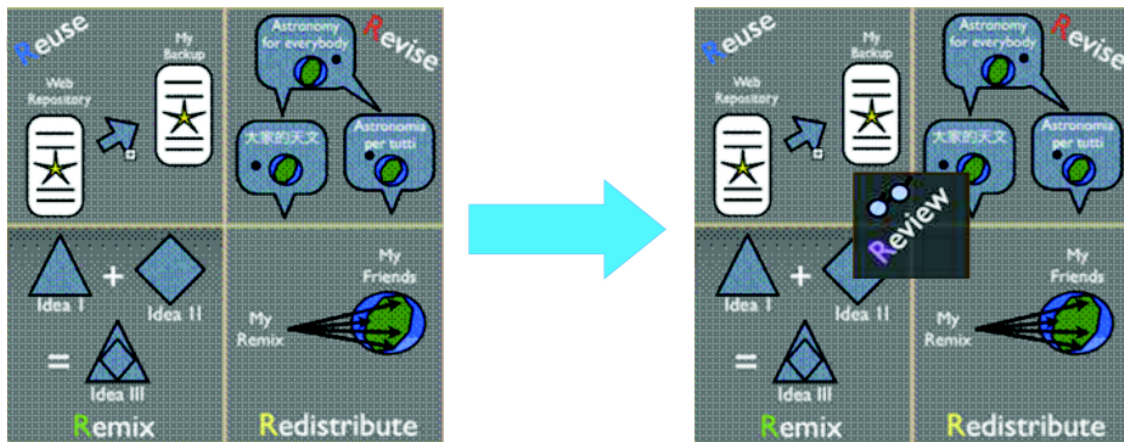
Reuse

Web Repository

My Backup

Astronomy for everybody

Revise

大家的天文

Astronomia per tutti

Idea I

+

Idea II

=

Idea III

Remix

My Friends

My Remix

Redistribute

Reuse

Web Repository

My Backup

Astronomy for everybody

Revise

大家的天文

Astronomia per tutti

Review

Idea I

+

Idea II

=

Idea III

Remix

My Friends

My Remix

Redistribute